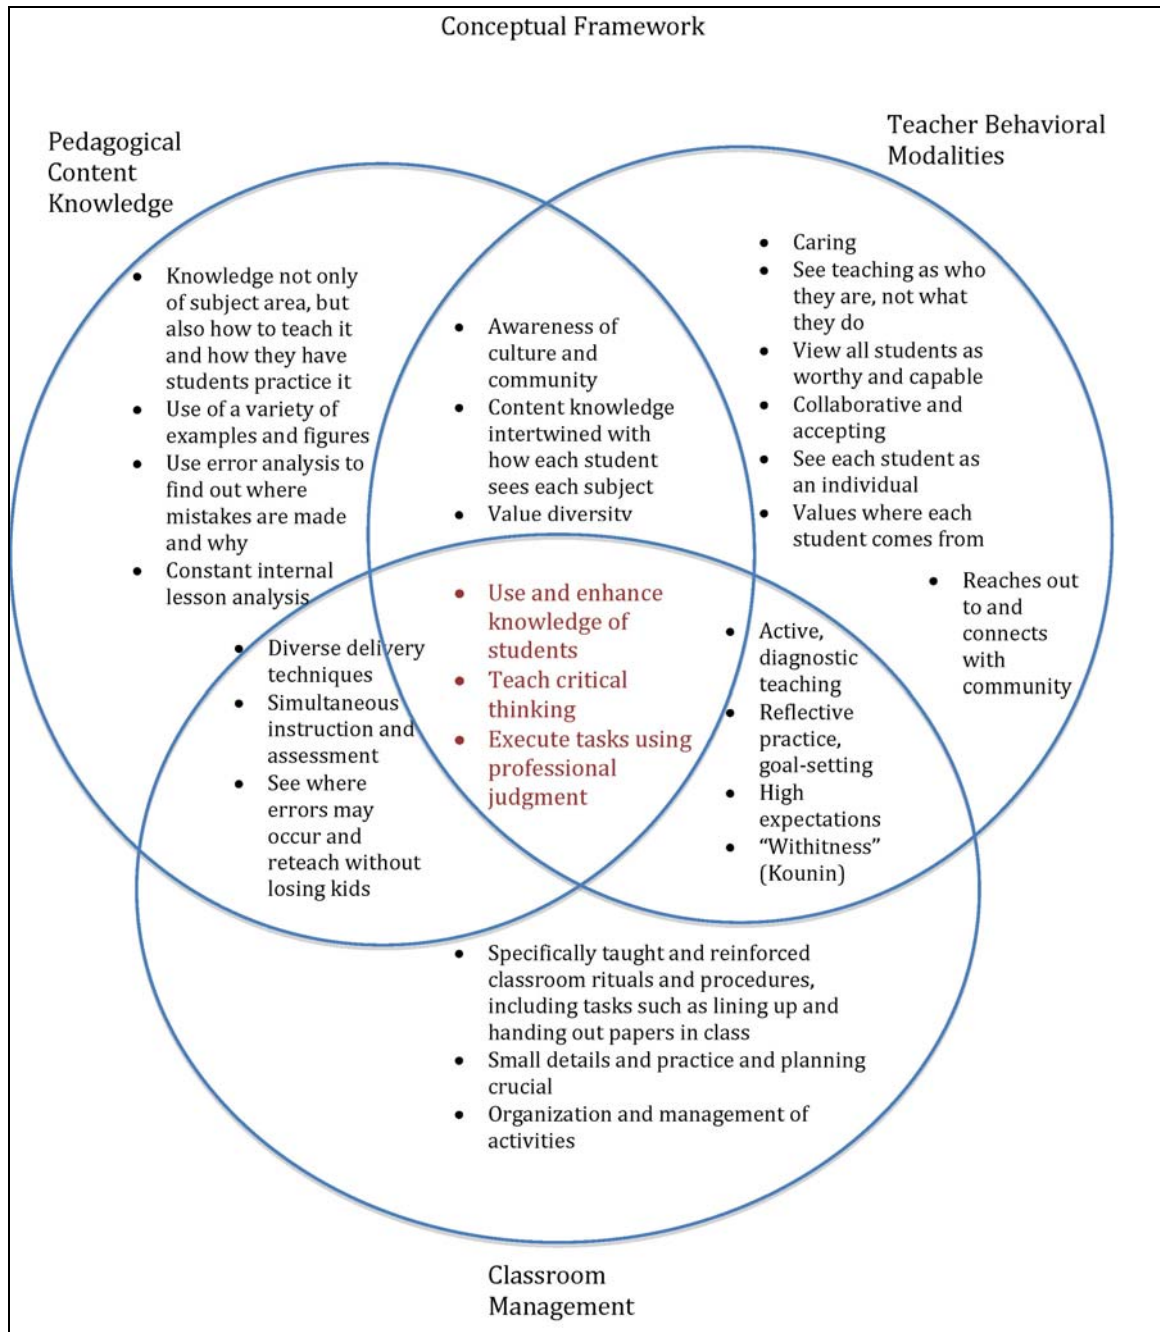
Conceptual Framework

Pedagogical Content Knowledge

Teacher Behavioral Modalities

- Knowledge not only of subject area, but also how to teach it and how they have students practice it
- Use of a variety of examples and figures
- Use error analysis to find out where mistakes are made and why
- Constant internal lesson analysis

- Awareness of culture and community
- Content knowledge intertwined with how each student sees each subject
- Value diversity

- Caring
- See teaching as who they are, not what they do
- View all students as worthy and capable
- Collaborative and accepting
- See each student as an individual
- Values where each student comes from

- Reaches out to and connects with community

- Use and enhance knowledge of students
- Teach critical thinking
- Execute tasks using professional judgment

- Diverse delivery techniques
- Simultaneous instruction and assessment
- See where errors may occur and reteach without losing kids

- Active, diagnostic teaching
- Reflective practice, goal-setting
- High expectations
- "Withitness" (Kounin)

- Specifically taught and reinforced classroom rituals and procedures, including tasks such as lining up and handing out papers in class
- Small details and practice and planning crucial
- Organization and management of activities

Classroom Management